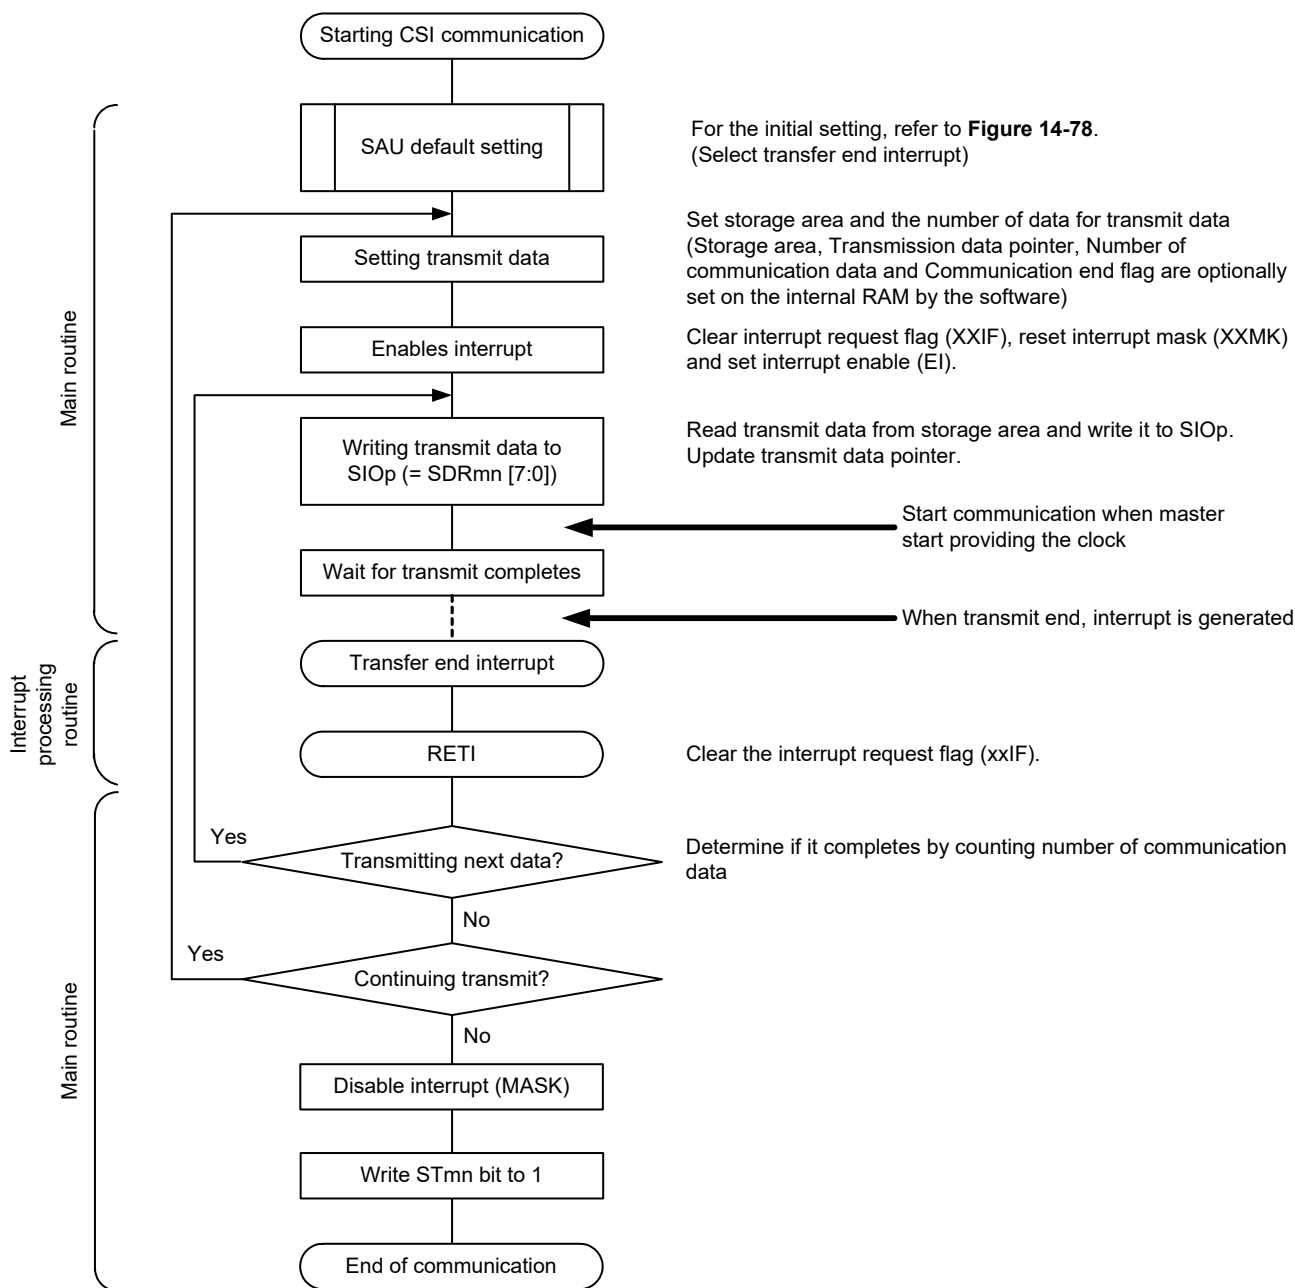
Starting CSI communication

Main routine

SAU default setting

For the initial setting, refer to **Figure 14-78**. (Select transfer end interrupt)

Setting transmit data

Set storage area and the number of data for transmit data (Storage area, Transmission data pointer, Number of communication data and Communication end flag are optionally set on the internal RAM by the software)

Enables interrupt

Clear interrupt request flag (XXIF), reset interrupt mask (XXMK) and set interrupt enable (EI).

Writing transmit data to SIOp (= SDRmn [7:0])

Read transmit data from storage area and write it to SIOp. Update transmit data pointer.

Start communication when master start providing the clock

Wait for transmit completes

When transmit end, interrupt is generated

Interrupt processing routine

Transfer end interrupt

RETI

Clear the interrupt request flag (xxIF).

Main routine

Yes

Transmitting next data?

Determine if it completes by counting number of communication data

No

Yes

Continuing transmit?

No

Disable interrupt (MASK)

Write STmn bit to 1

End of communication